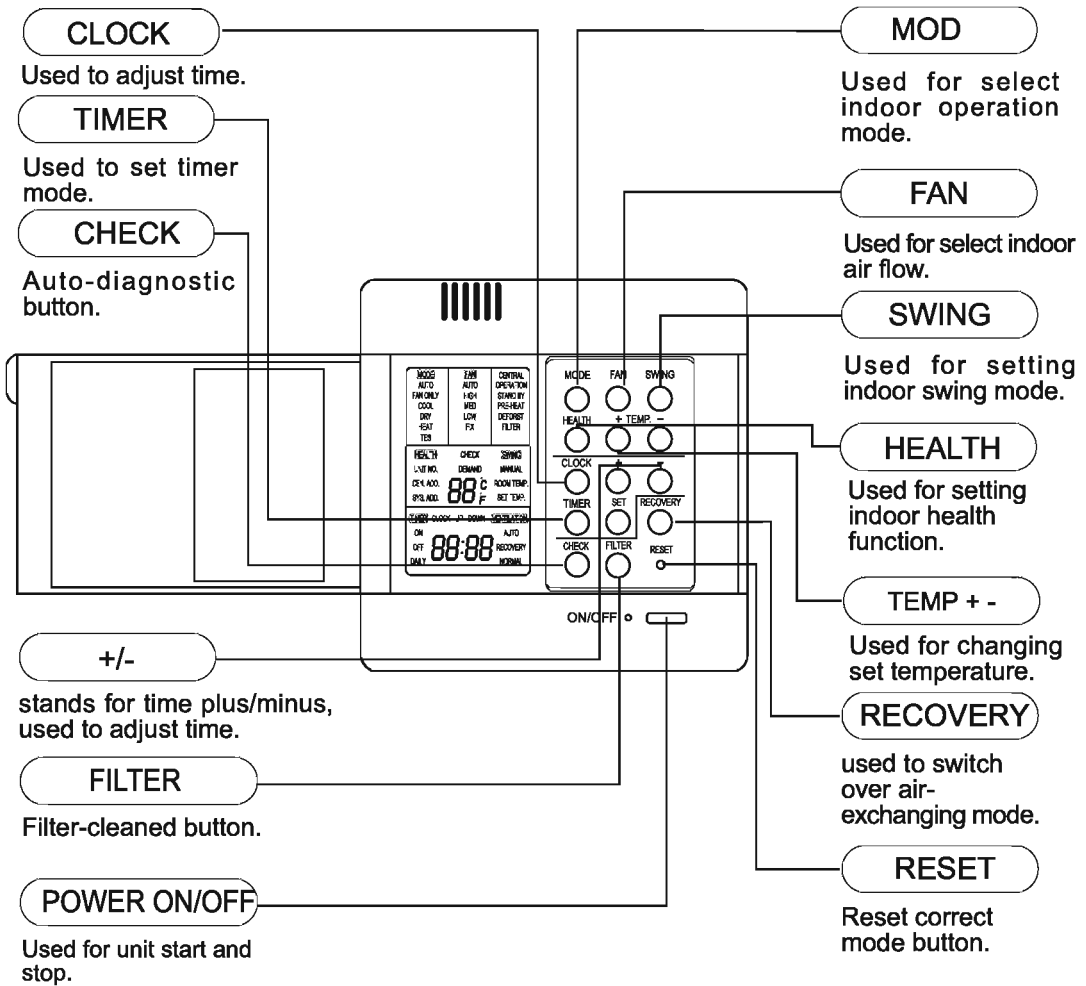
CLOCK

Used to adjust time.

TIMER

Used to set timer mode.

CHECK

Auto-diagnostic button.

MOD

Used for select indoor operation mode.

FAN

Used for select indoor air flow.

SWING

Used for setting indoor swing mode.

HEALTH

Used for setting indoor health function.

TEMP + -

Used for changing set temperature.

RECOVERY

used to switch over air-exchanging mode.

RESET

Reset correct mode button.

+/-

stands for time plus/minus, used to adjust time.

FILTER

Filter-cleaned button.

POWER ON/OFF

Used for unit start and stop.

MODE AUTO FAN ONLY COOL DRY HEAT TES
FAN AUTO HIGH MED LOW FIX
CENTRAL OPERATION STAND BY PRE-HEAT DEFORST FILTER
HEALTH UNIT NO. CEN. ADD. SYS. ADD.
CHECK DEMAND
SWING MANUAL ROOM TEMP. SET TEMP.
88 °C °F
TIMER CLOCK UP DOWN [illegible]
ON OFF DAILY 88:88 AUTO RECOVERY NORMAL

MODE FAN SWING
HEALTH + TEMP. -
CLOCK + -
TIMER SET RECOVERY
CHECK FILTER RESET
ON/OFF